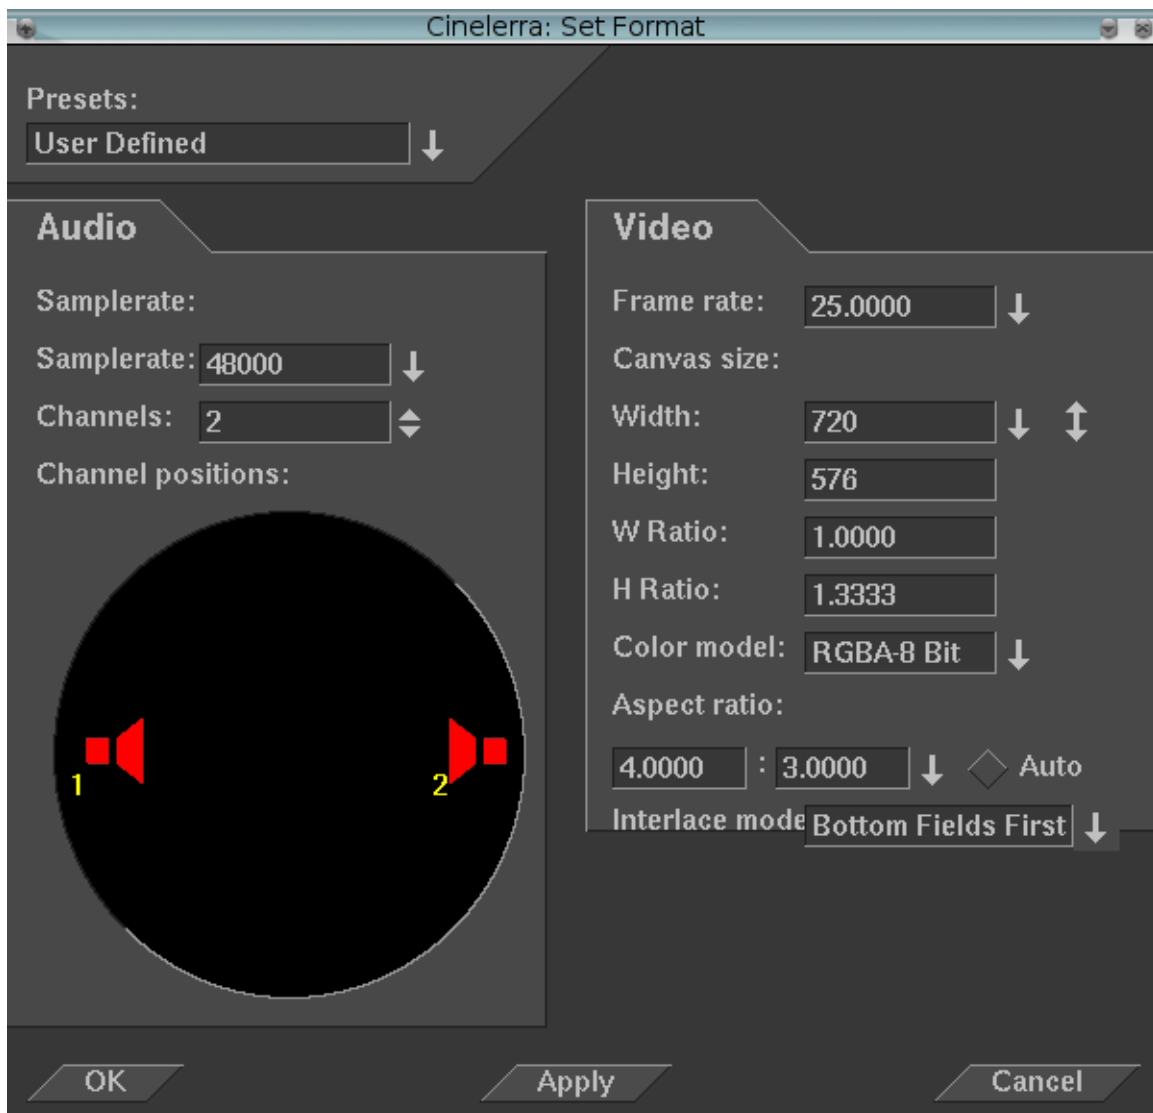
Cinelerra: Set Format

Presets:
User Defined

Audio

Samplerate:

Samplerate: 48000

Channels: 2

Channel positions:

1

2

Video

Frame rate: 25.0000

Canvas size:

Width: 720

Height: 576

W Ratio: 1.0000

H Ratio: 1.3333

Color model: RGBA-8 Bit

Aspect ratio:

4.0000 : 3.0000 Auto

Interlace mode Bottom Fields First

OK

Apply

Cancel